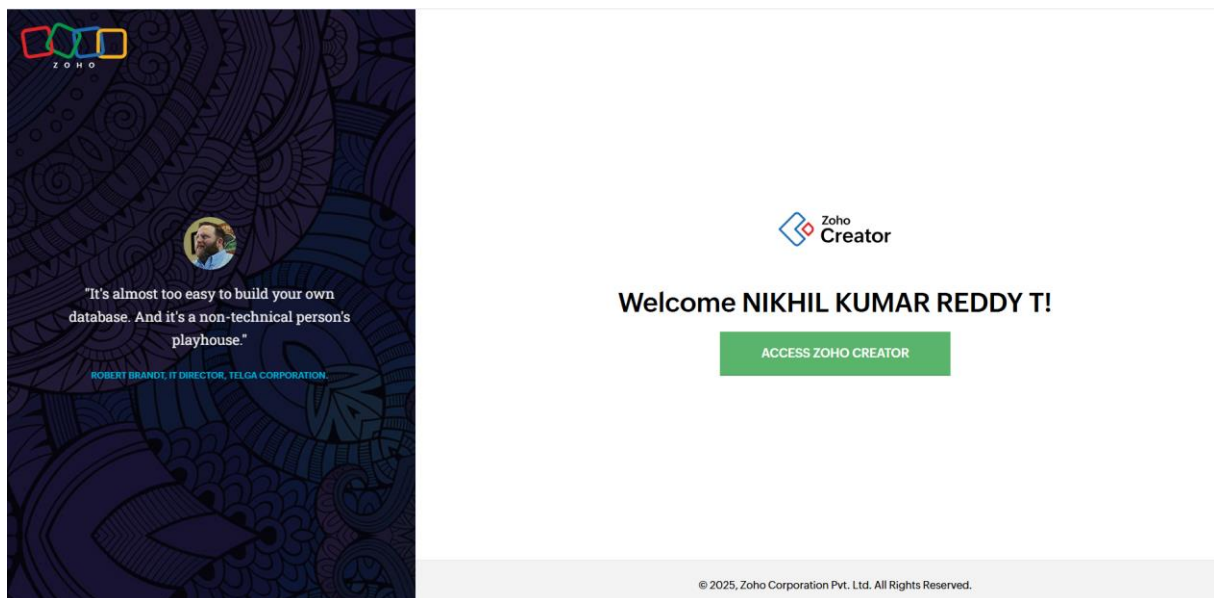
ZOHO

"It's almost too easy to build your own database. And it's a non-technical person's playhouse."

ROBERT BRANDT, IT DIRECTOR, TELGA CORPORATION.

Zoho Creator

Welcome NIKHIL KUMAR REDDY T!

ACCESS ZOHO CREATOR

© 2025, Zoho Corporation Pvt. Ltd. All Rights Reserved.